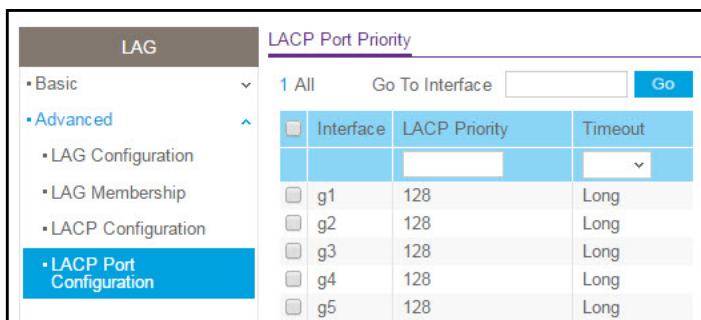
LAG

• Basic

• Advanced

• LAG Configuration

• LAG Membership

• LACP Configuration

• LACP Port Configuration

LACP Port Priority

1 All Go To Interface Go

| | Interface | LACP Priority | Timeout |
|---|---|---|---|
| | | | |
| | g1 | 128 | Long |
| | g2 | 128 | Long |
| | g3 | 128 | Long |
| | g4 | 128 | Long |
| | g5 | 128 | Long |